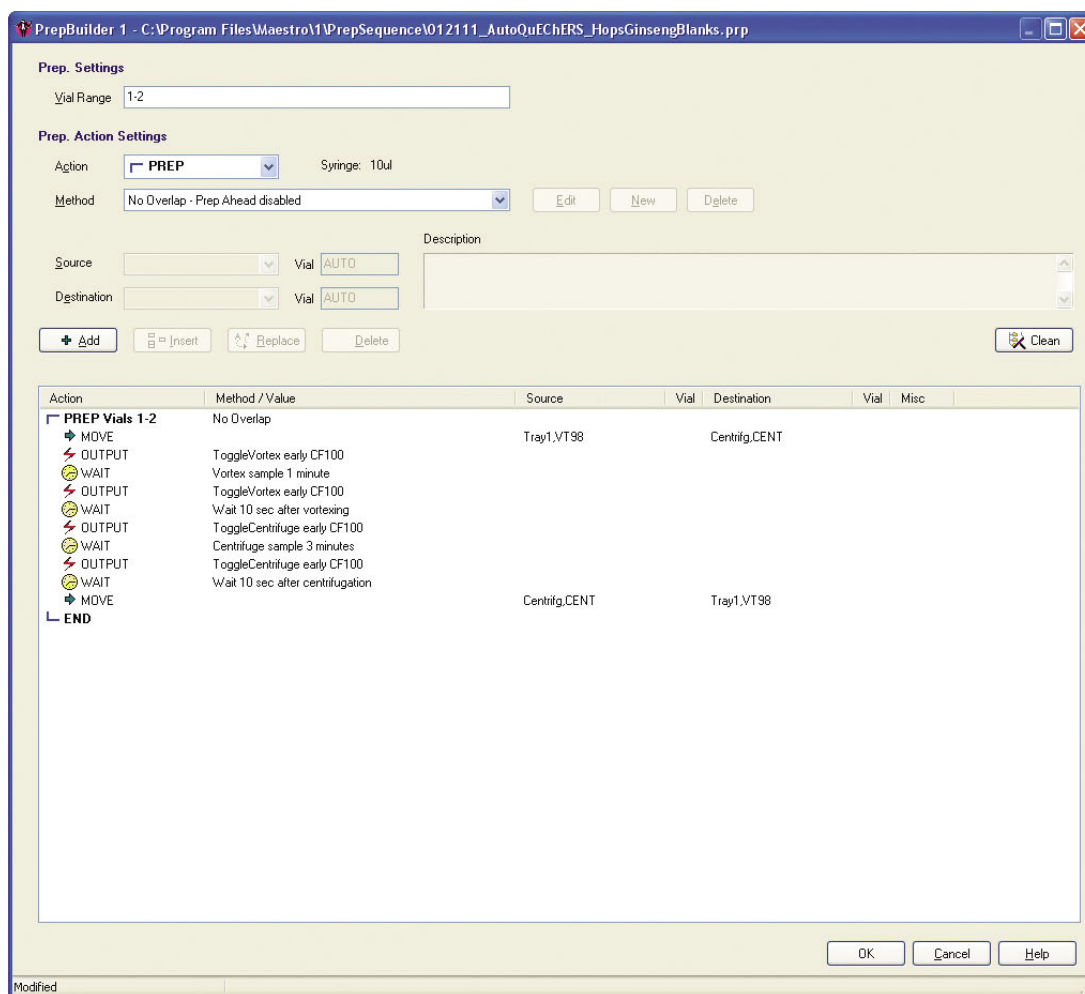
PrepBuilder 1 - C:\Program Files\Maestro\1\PrepSequence\012111_AutoQuEChERS_HopsGinsengBlanks.prp

Prep. Settings

Vial Range 1-2

Prep. Action Settings

Action PREP Syringe: 10ul

Method No Overlap - Prep Ahead disabled Edit New Delete

Description

Source Vial AUTO

Destination Vial AUTO

Add Insert Replace Delete Clean

| Action | Method / Value | Source | Vial | Destination | Vial | Misc |
|---|---|---|---|---|---|---|
| PREP Vials 1-2 | No Overlap | | | | | |
| MOVE | | Tray1,VT98 | | Centrifg,CENT | | |
| OUTPUT | ToggleVortex early CF100 | | | | | |
| WAIT | Vortex sample 1 minute | | | | | |
| OUTPUT | ToggleVortex early CF100 | | | | | |
| WAIT | Wait 10 sec after vortexing | | | | | |
| OUTPUT | ToggleCentrifuge early CF100 | | | | | |
| WAIT | Centrifuge sample 3 minutes | | | | | |
| OUTPUT | ToggleCentrifuge early CF100 | | | | | |
| WAIT | Wait 10 sec after centrifugation | | | | | |
| MOVE | | Centrifg,CENT | | Tray1,VT98 | | |
| END | | | | | | |

OK Cancel Help

Modified